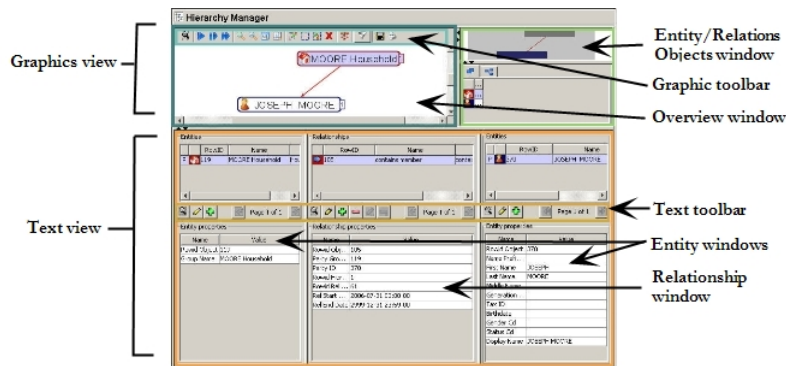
Hierarchy Manager

Graphics view

MOORE Household

JOSEPH MOORE

Entity/Relations Objects window

Graphic toolbar

Overview window

Text view

Entities

| | RowID | Name | |
|---|---|---|---|
| | 119 | MOORE Household | Fo |

Relationships

| | RowID | Name | |
|---|---|---|---|
| | 105 | contains member | conta |

Entities

| | RowID | Name |
|---|---|---|
| | 370 | JOSEPH MOORE |

Page 1 of 1

Page 1 of 1

Page 1 of 1

Text toolbar

Entity properties

| Name | Value |
|---|---|
| Rowid Object | 119 |
| Group Name | MOORE Household |

Relationship properties

| Name | Value |
|---|---|
| Rowid Obj... | 105 |
| Entity Gro... | 119 |
| Entity ID | 370 |
| Rowid Hier... | 1 |
| Rowid Rel... | 51 |
| Rel Start ... | 2006-07-31 22:00:00 |
| Rel End Date | 2999-12-31 23:59:00 |

Entity properties

| Name | Value |
|---|---|
| Rowid Object | 370 |
| Name Prefi... | |
| Frs. Name | JOSEPH |
| Last Name | MOORE |
| Middle Name | |
| Generation | |
| Tax ID | |
| Birthdate | |
| Gender Cd | |
| Status Cd | |
| Display Name | JOSEPH MOORE |

Entity windows

Relationship window